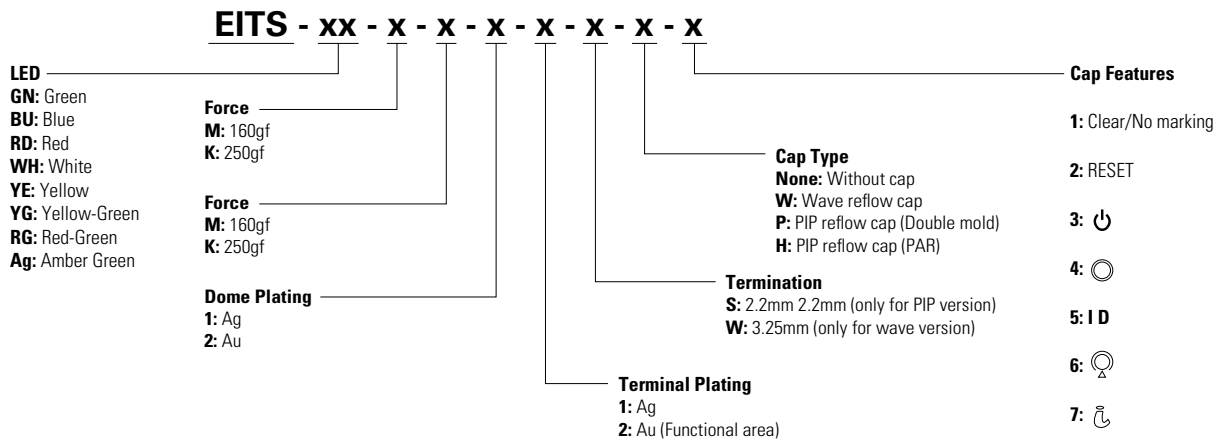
EITS - xx - x - x - x - x - x - x - x

LED
GN: Green
BU: Blue
RD: Red
WH: White
YE: Yellow
YG: Yellow-Green
RG: Red-Green
Ag: Amber Green

Force
M: 160gf
K: 250gf

Force
M: 160gf
K: 250gf

Dome Plating
1: Ag
2: Au

Cap Type
None: Without cap
W: Wave reflow cap
P: PIP reflow cap (Double mold)
H: PIP reflow cap (PAR)

Termination
S: 2.2mm 2.2mm (only for PIP version)
W: 3.25mm (only for wave version)

Terminal Plating
1: Ag
2: Au (Functional area)

Cap Features
1: Clear/No marking
2: RESET
3:
4:
5: I D
6:
7: